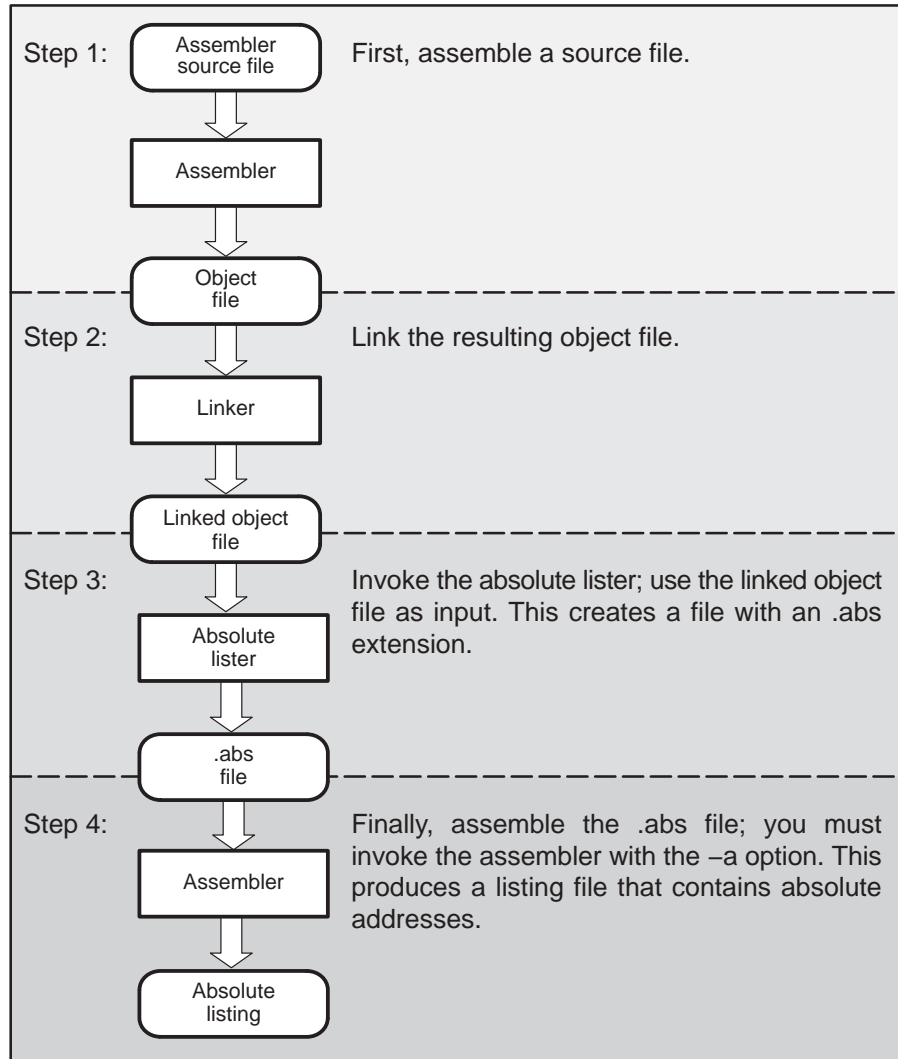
Step 1:

Assembler source file

First, assemble a source file.

Assembler

Object file

Step 2:

Link the resulting object file.

Linker

Linked object file

Step 3:

Invoke the absolute lister; use the linked object file as input. This creates a file with an .abs extension.

Absolute lister

.abs file

Step 4:

Finally, assemble the .abs file; you must invoke the assembler with the –a option. This produces a listing file that contains absolute addresses.

Assembler

Absolute listing